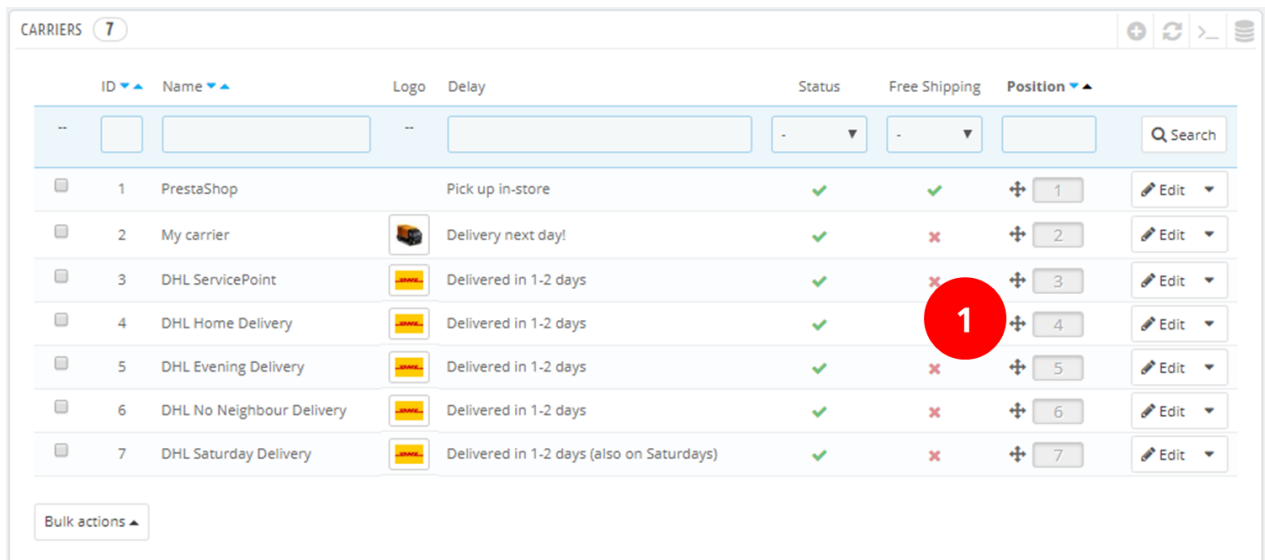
CARRIERS 7

| | ID | Name | Logo | Delay | Status | Free Shipping | Position | |
|---|---|---|---|---|---|---|---|---|
| -- | | | -- | | - | - | | Search |
| | 1 | PrestaShop | | Pick up in-store | | | 1 | Edit |
| | 2 | My carrier | | Delivery next day! | | | 2 | Edit |
| | 3 | DHL ServicePoint | | Delivered in 1-2 days | | | 3 | Edit |
| | 4 | DHL Home Delivery | | Delivered in 1-2 days | | | 4 | Edit |
| | 5 | DHL Evening Delivery | | Delivered in 1-2 days | | | 5 | Edit |
| | 6 | DHL No Neighbour Delivery | | Delivered in 1-2 days | | | 6 | Edit |
| | 7 | DHL Saturday Delivery | | Delivered in 1-2 days (also on Saturdays) | | | 7 | Edit |

1

Bulk actions